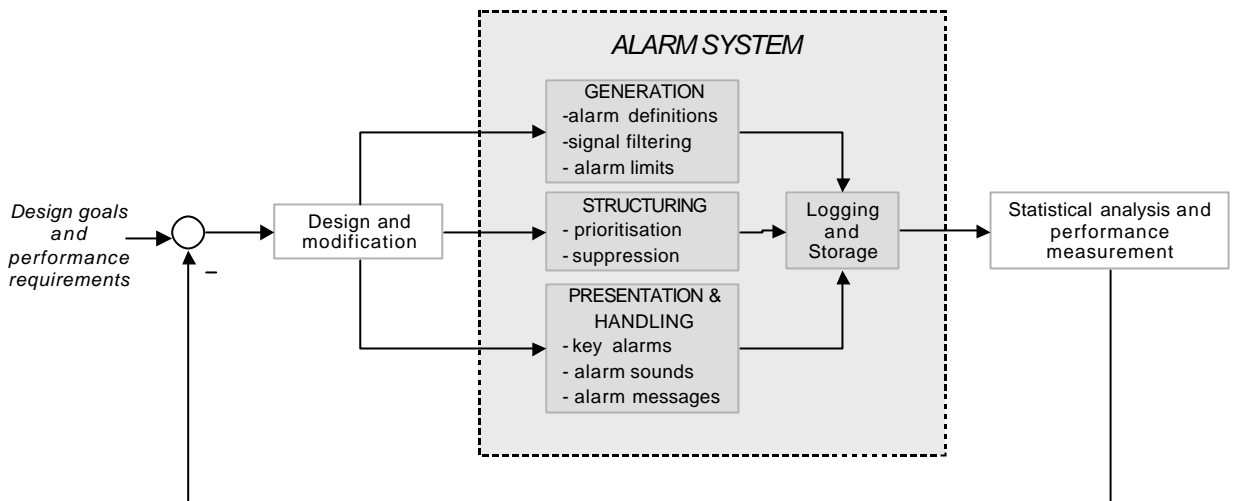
ALARM SYSTEM

GENERATION
-alarm definitions
-signal filtering
- alarm limits

Design goals and performance requirements

–

Design and modification

STRUCTURING
- prioritisation
- suppression

Logging and Storage

Statistical analysis and performance measurement

PRESENTATION & HANDLING
- key alarms
- alarm sounds
- alarm messages